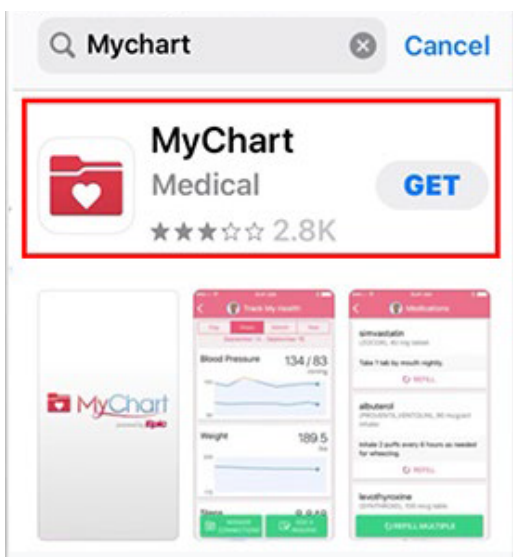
Mychart

Cancel

MyChart

Medical

GET

★★★☆☆ 2.8K

MyChart

powered by Epic

Track My Health

Blood Pressure

134 / 83

Weight

189.5

Medications

simvastatin

Take 1 tab by mouth nightly.

REFILL

albuterol

Inhale 2 puffs every 6 hours as needed for wheezing.

REFILL

levothyroxine

REFILL MULTIPLE